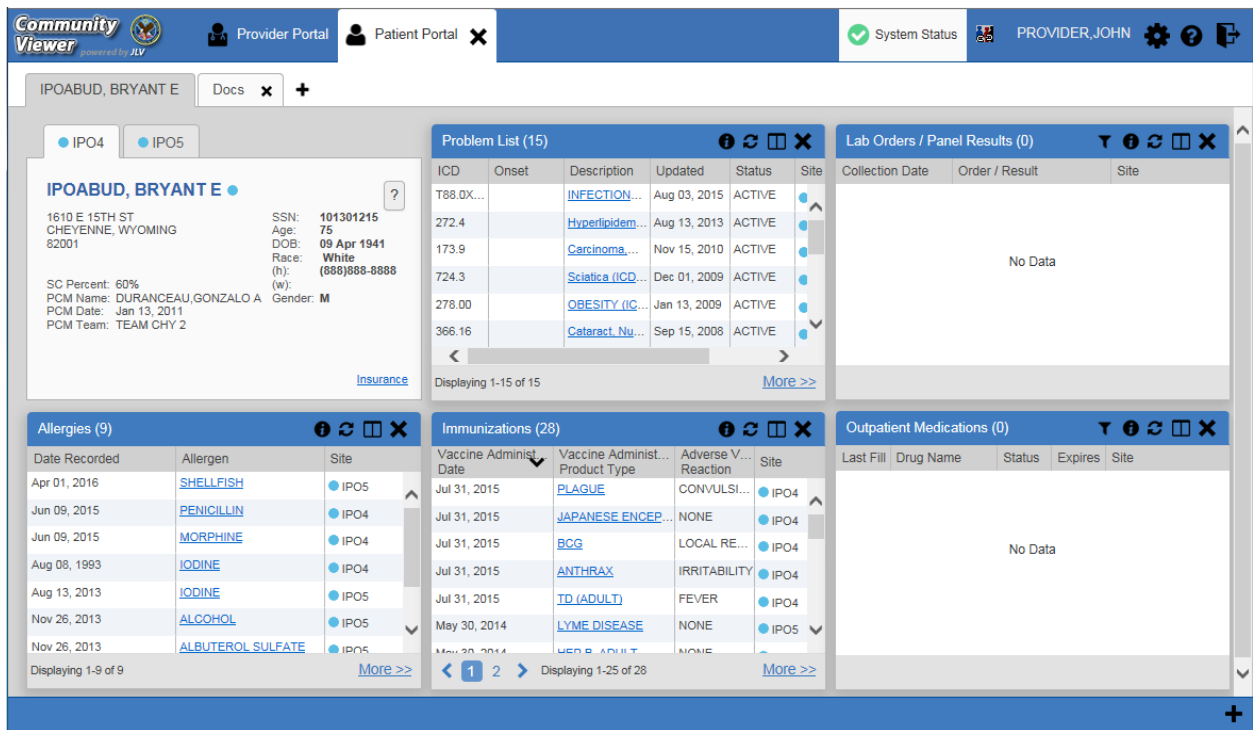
Community Viewer powered by JLV

Provider Portal

Patient Portal

System Status

PROVIDER,JOHN

IPOABUD, BRYANT E

Docs

IPO4 IPO5

IPOABUD, BRYANT E

?

1610 E 15TH ST
CHEYENNE, WYOMING
82001

SSN: 101301215
Age: 75
DOB: 09 Apr 1941
Race: White
(h): (888)888-8888
(w):
Gender: M

SC Percent: 60%
PCM Name: DURANCEAU,GONZALO A
PCM Date: Jan 13, 2011
PCM Team: TEAM CHY 2

Insurance

Problem List (15)

| ICD | Onset | Description | Updated | Status | Site |
|---|---|---|---|---|---|
| T88.0X... | | INFECTION... | Aug 03, 2015 | ACTIVE | |
| 272.4 | | Hyperlipidem... | Aug 13, 2013 | ACTIVE | |
| 173.9 | | Carcinoma,... | Nov 15, 2010 | ACTIVE | |
| 724.3 | | Sciatica (ICD... | Dec 01, 2009 | ACTIVE | |
| 278.00 | | OBESITY (IC... | Jan 13, 2009 | ACTIVE | |
| 366.16 | | Cataract, Nu... | Sep 15, 2008 | ACTIVE | |

Displaying 1-15 of 15

More >>

Lab Orders / Panel Results (0)

| Collection Date | Order / Result | Site |
|---|---|---|

No Data

Allergies (9)

| Date Recorded | Allergen | Site |
|---|---|---|
| Apr 01, 2016 | SHELLFISH | IPO5 |
| Jun 09, 2015 | PENICILLIN | IPO4 |
| Jun 09, 2015 | MORPHINE | IPO4 |
| Aug 08, 1993 | IODINE | IPO4 |
| Aug 13, 2013 | IODINE | IPO5 |
| Nov 26, 2013 | ALCOHOL | IPO5 |
| Nov 26, 2013 | ALBUTEROL SULFATE | IPO5 |

Displaying 1-9 of 9

More >>

Immunizations (28)

| Vaccine Administ... Date | Vaccine Administ... Product Type | Adverse V... Reaction | Site |
|---|---|---|---|
| Jul 31, 2015 | PLAGUE | CONVULSI... | IPO4 |
| Jul 31, 2015 | JAPANESE ENCEP... | NONE | IPO4 |
| Jul 31, 2015 | BCG | LOCAL RE... | IPO4 |
| Jul 31, 2015 | ANTHRAX | IRRITABILITY | IPO4 |
| Jul 31, 2015 | TD (ADULT) | FEVER | IPO4 |
| May 30, 2014 | LYME DISEASE | NONE | IPO5 |
| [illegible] | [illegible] | NONE | |

1 2

Displaying 1-25 of 28

More >>

Outpatient Medications (0)

| Last Fill | Drug Name | Status | Expires | Site |
|---|---|---|---|---|

No Data